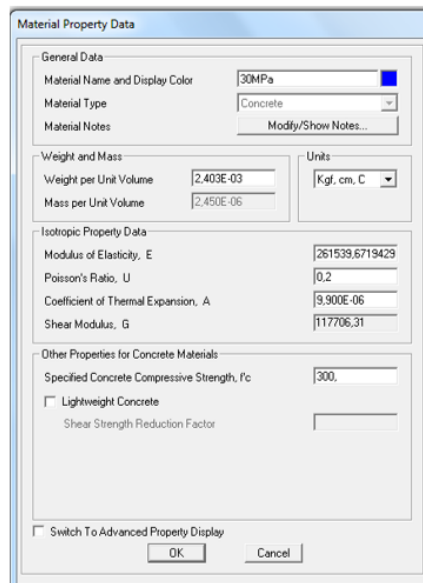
Material Property Data

General Data
Material Name and Display Color 30MPa
Material Type Concrete
Material Notes Modify/Show Notes...

Weight and Mass
Weight per Unit Volume 2,403E-03
Mass per Unit Volume 2,450E-06

Units
Kgf, cm, C

Isotropic Property Data
Modulus of Elasticity, E 261539,6719429
Poisson's Ratio, U 0,2
Coefficient of Thermal Expansion, A 9,900E-06
Shear Modulus, G 117706,31

Other Properties for Concrete Materials
Specified Concrete Compressive Strength, f'c 300,
Lightweight Concrete
Shear Strength Reduction Factor

Switch To Advanced Property Display
OK Cancel